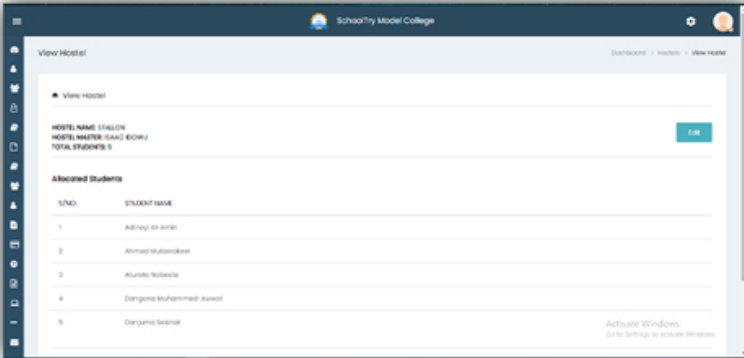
SchoolTry Model College

View Hostel

Dashboard > Hostels > View Hostel

View Hostel

HOSTEL NAME: STALLON
HOSTEL MASTER: ISAAC IDOWU
TOTAL STUDENTS: 5

Edit

Allocated Students

| S/NO. | STUDENT NAME |
|---|---|
| 1 | Adinoyi Al-Amin |
| 2 | Ahmed Mutandikeel |
| 3 | Akunola Nabeela |
| 4 | Dangana Muhammed-Awwal |
| 5 | Danjuma Sakinat |

Activate Windows
Go to Settings to activate Windows.